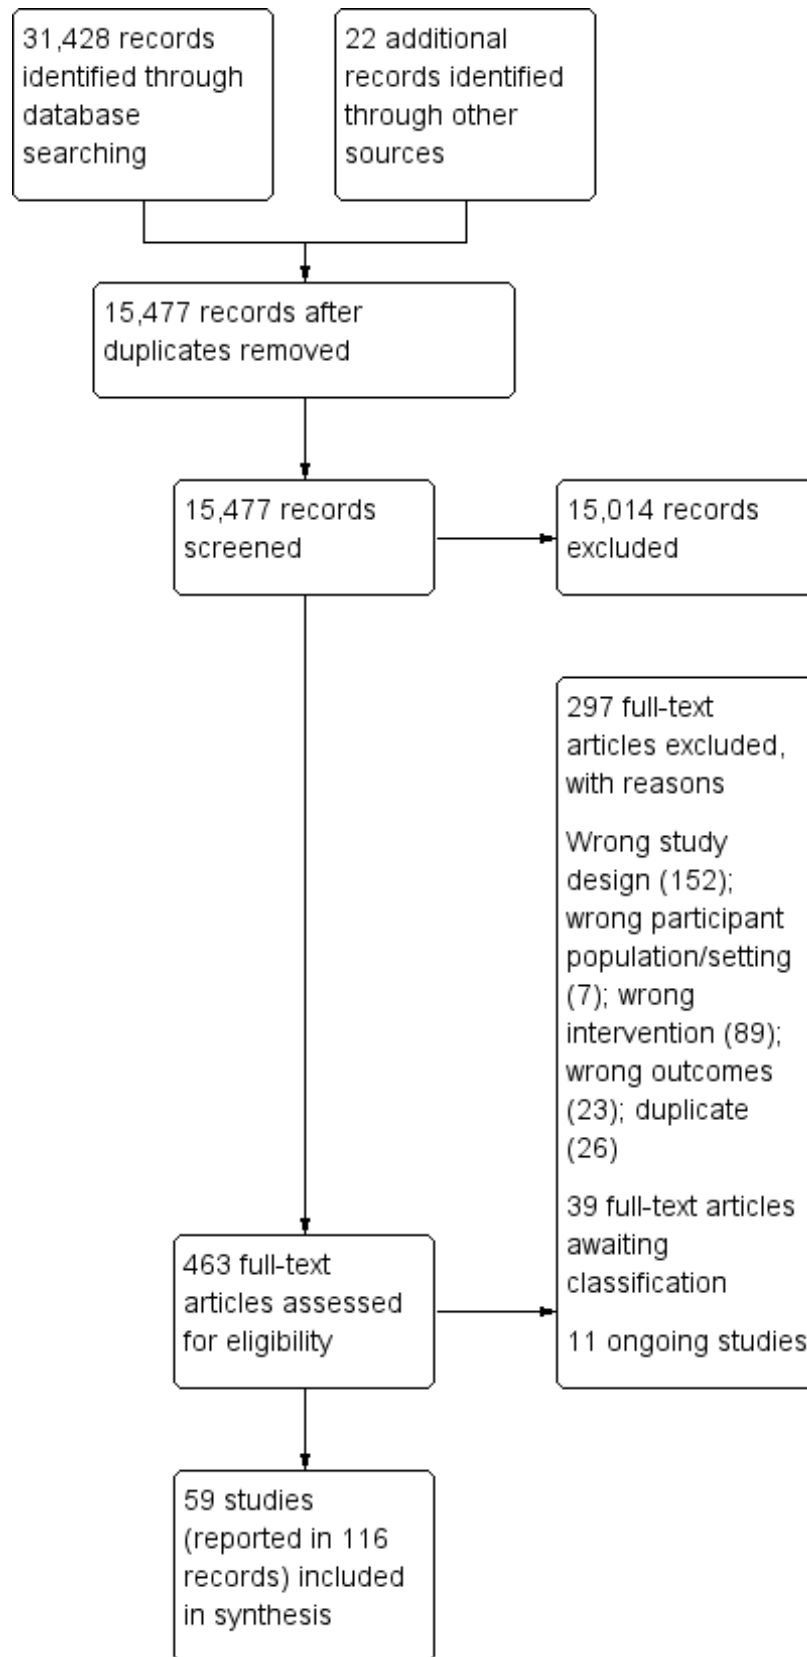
31,428 records identified through database searching

22 additional records identified through other sources

15,477 records after duplicates removed

15,477 records screened

15,014 records excluded

297 full-text articles excluded, with reasons

Wrong study design (152); wrong participant population/setting (7); wrong intervention (89); wrong outcomes (23); duplicate (26)

39 full-text articles awaiting classification

11 ongoing studies

463 full-text articles assessed for eligibility

59 studies (reported in 116 records) included in synthesis